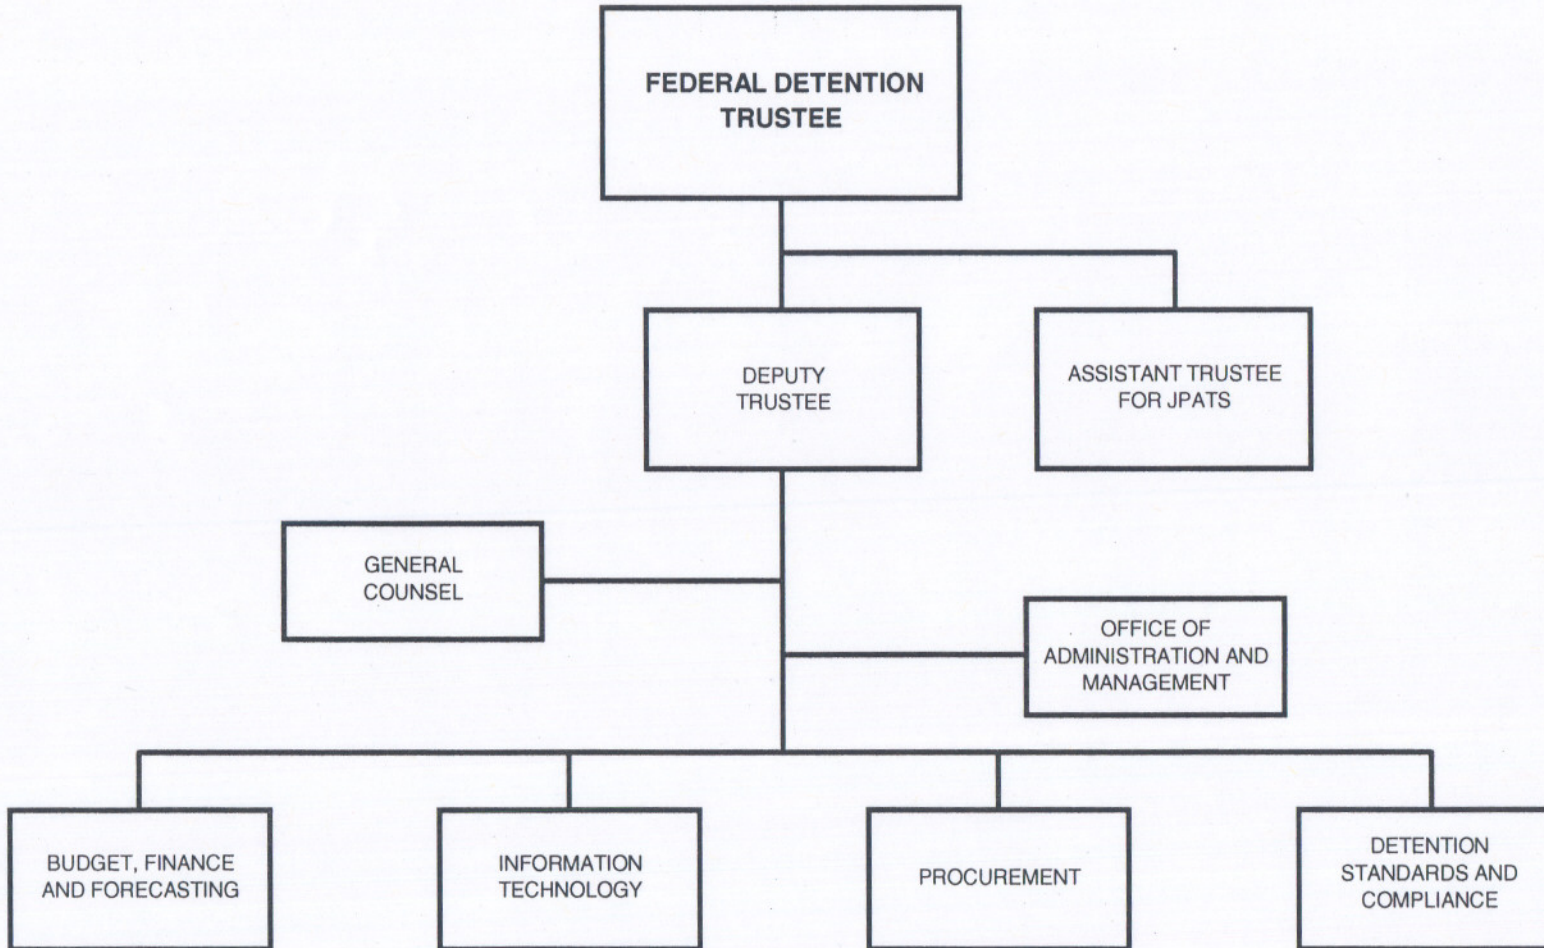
FEDERAL DETENTION TRUSTEE

DEPUTY TRUSTEE

ASSISTANT TRUSTEE FOR JPATS

GENERAL COUNSEL

OFFICE OF ADMINISTRATION AND MANAGEMENT

BUDGET, FINANCE AND FORECASTING

INFORMATION TECHNOLOGY

PROCUREMENT

DETENTION STANDARDS AND COMPLIANCE